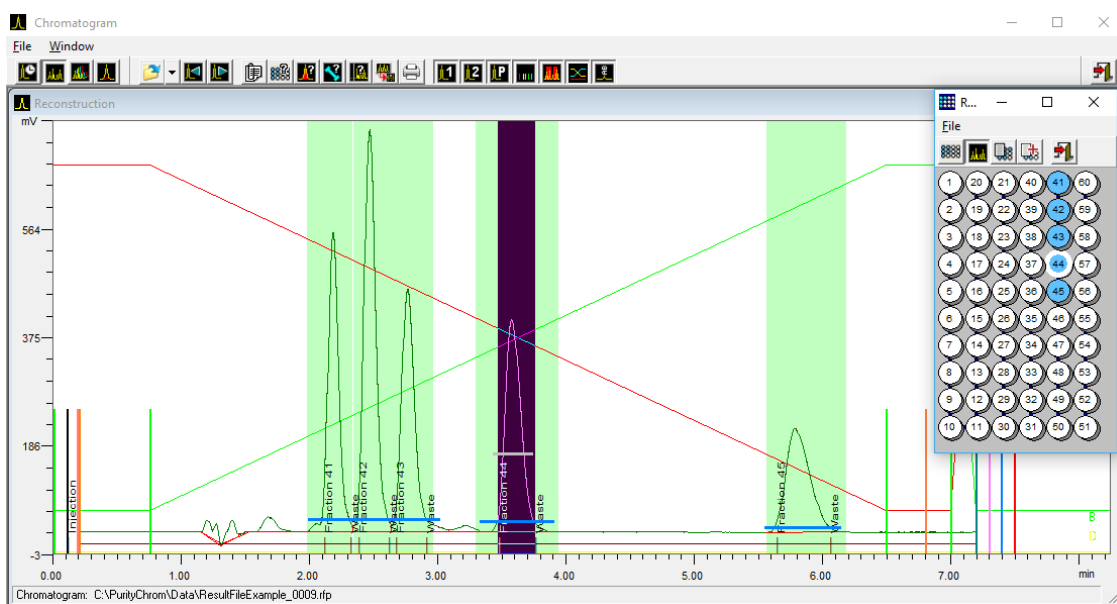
Chromatogram

File Window

Reconstruction

mV

564

375

186

-3

0.00 1.00 2.00 3.00 4.00 5.00 6.00 7.00 min

Injection

Fraction 41

Waste

Fraction 42

Waste

Fraction 43

Waste

Fraction 44

Waste

Fraction 45

Waste

B

C

R...

File

| 1 | 20 | 21 | 40 | 41 | 60 |
|---|---|---|---|---|---|
| 2 | 19 | 22 | 39 | 42 | 59 |
| 3 | 18 | 23 | 38 | 43 | 58 |
| 4 | 17 | 24 | 37 | 44 | 57 |
| 5 | 16 | 25 | 36 | 45 | 56 |
| 6 | 15 | 26 | 35 | 46 | 55 |
| 7 | 14 | 27 | 34 | 47 | 54 |
| 8 | 13 | 28 | 33 | 48 | 53 |
| 9 | 12 | 29 | 32 | 49 | 52 |
| 10 | 11 | 30 | 31 | 50 | 51 |

Chromatogram: C:\PurityChrom\Data\ResultFileExample_0009.rfp